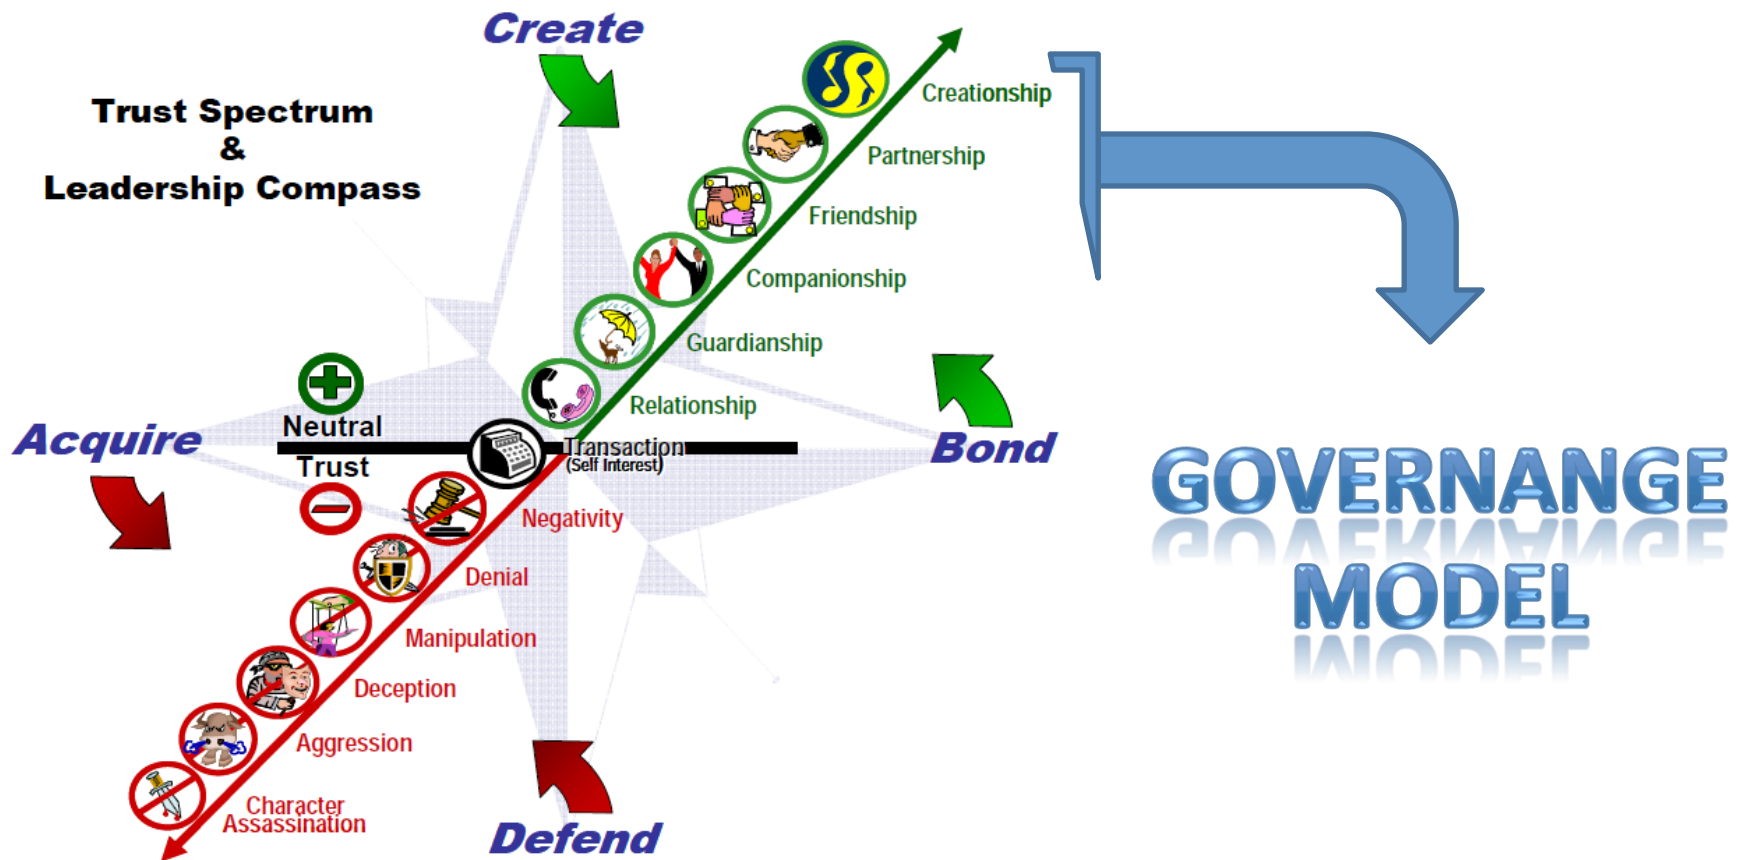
Create

Trust Spectrum
&
Leadership Compass

Creationship
Partnership
Friendship
Companionship
Guardianship
Relationship

Neutral
Trust

Acquire

Transaction
(Self Interest)

Bond

Negativity
Denial
Manipulation
Deception
Aggression
Character
Assassination

Defend

GOVERNANGE
MODEL